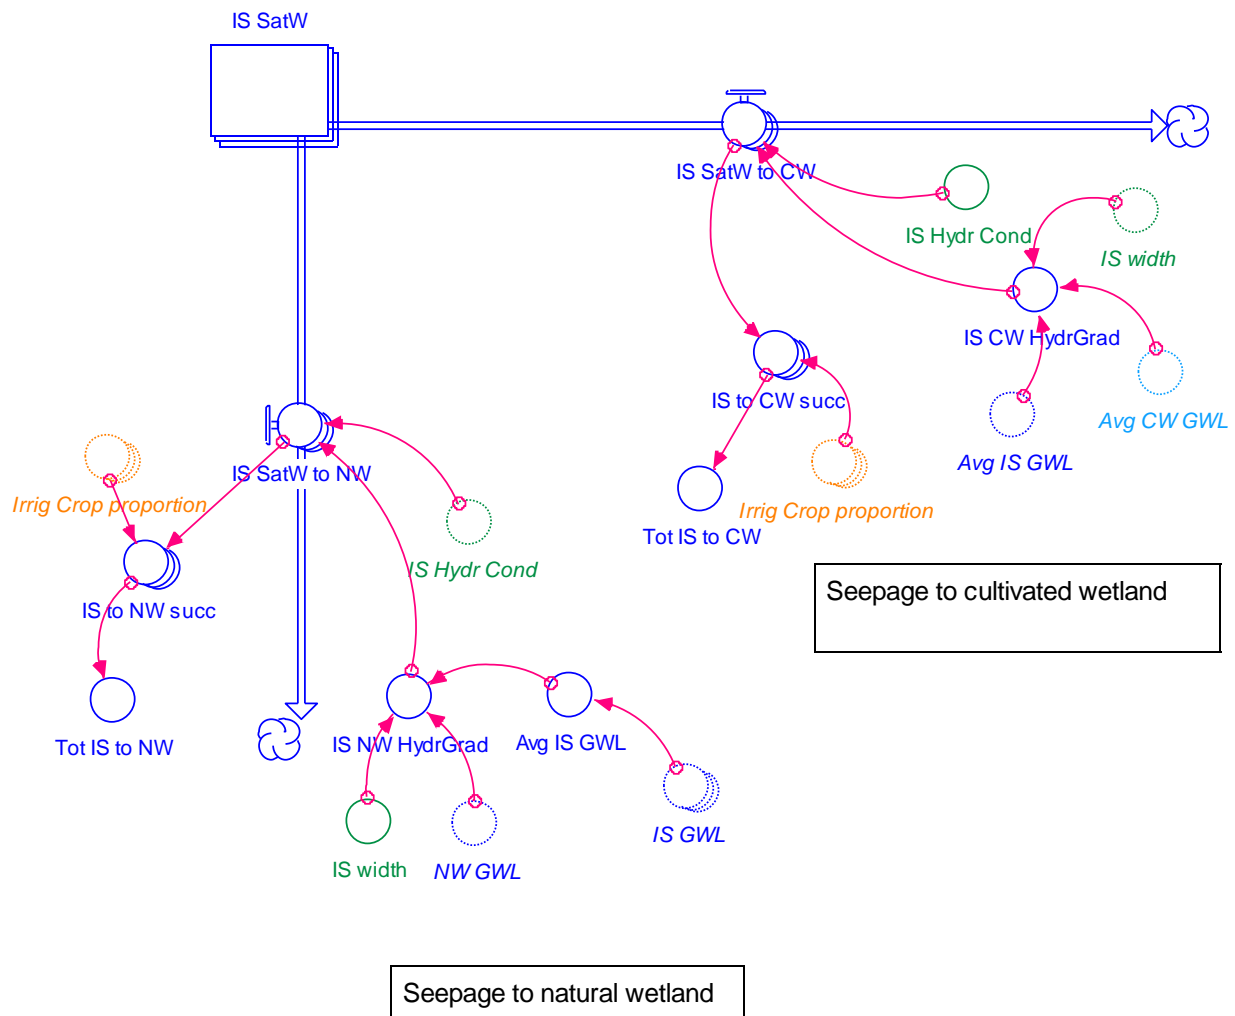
IS SatW

IS SatW to CW

IS Hydr Cond

IS width

IS CW HydrGrad

IS to CW succ

Avg CW GWL

Avg IS GWL

Tot IS to CW

Irrig Crop proportion

Seepage to cultivated wetland

IS SatW to NW

Irrig Crop proportion

IS Hydr Cond

IS to NW succ

Tot IS to NW

IS NW HydrGrad

Avg IS GWL

IS GWL

IS width

NW GWL

Seepage to natural wetland